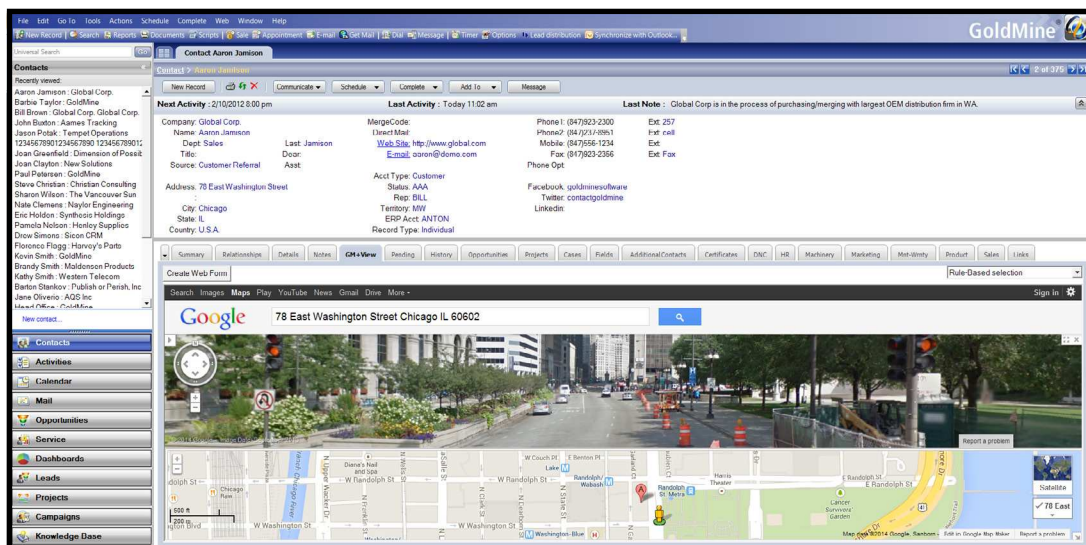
File Edit Go To Tools Actions Schedule Complete Web Window Help

New Record Search Reports Documents Scripts Sale Appointment E-mail Get Mail Dial Message Timer Options Lead distribution Synchronize with Outlook...

GoldMine

Universal Search

Contact Aaron Jamison

Contacts

Recently viewed:
Aaron Jamison : Global Corp.
Barbie Taylor : GoldMine
Bill Brown : Global Corp. Global Corp.
John Buxton : Aames Tracking
Jason Potak : Tempel Operations
1234567890123456789 123456789012
Joan Greenfield : Dimension of Possit
Joan Clayton : New Solutions
Paul Petersen : GoldMine
Steve Christian : Christian Consulting
Sharon Wilson : The Vancouver Sun
Nate Clemens : Naylor Engineering
Eric Holdon : Synthesis Holdings
Pamela Nolson : Henley Supplies
Drew Simons : Sicon CRM
Florence Flagg : Harvey's Parts
Kevin Smith : GoldMine
Brandy Smith : Maldenson Products
Kathy Smith : Western Telecom
Barton Stankov : Publish or Perish, Inc
Jane Oliverio : AQS Inc
Head Office : GoldMine

New contact...

Contacts
Activities
Calendar
Mail
Opportunities
Service
Dashboards
Leads
Projects
Campaigns
Knowledge Base

Contact > Aaron Jamison

2 of 375

New Record Communicate Schedule Complete Add To Message

Next Activity : 2/10/2012 8:00 pm Last Activity : Today 11:02 am Last Note : Global Corp is in the process of purchasing/merging with largest OEM distribution firm in WA.

Company: Global Corp.
Name: Aaron Jamison
Dept: Sales Last: Jamison
Title: Door:
Source: Customer Referral Asst:

MergeCode:
Direct Mail:
Web Site: http://www.global.com
E-mail: aaron@domo.com

Phone1: (847)923-2300 Ext: 257
Phone2: (847)237-8951 Ext: cell
Mobile: (847)556-1234 Ext:
Fax: (847)923-2356 Ext: Fax
Phone Opt:

Address: 78 East Washington Street
City: Chicago
State: IL
Country: U.S.A.

Acct Type: Customer
Status: AAA
Rep: BILL
Territory: MW
ERP Acct: ANTON
Record Type: Individual

Facebook: goldminesoftware
Twitter: contactgoldmine
LinkedIn:

Summary Relationships Details Notes GM+View Pending History Opportunities Projects Cases Fields Additional Contacts Certificates DNC HR Machinery Marketing Mnt-Wrnty Product Sales Links

Create Web Form

Rule-Based selection

Search Images Maps Play YouTube News Gmail Drive More

Sign in

Google

78 East Washington Street Chicago IL 60602

Report a problem

Diana's Nail and Spa
W Randolph St
W Couch Pl
E Benton Pl
Lake
Randolph/Wabash
Randolph St Metra
Harris Theater
E Randolph St
Cancer Survivors Garden
W Washington St
Washington-Blue
N Upper Wacker Dr
N Wells St
N LaSalle St
N Clark St
N State St
N Dearborn St
Chicago Riverwalk
500 ft
200 m
Satellite
78 East
Map data ©2014 Google, Sanborn Edit in Google Map Maker Report a problem